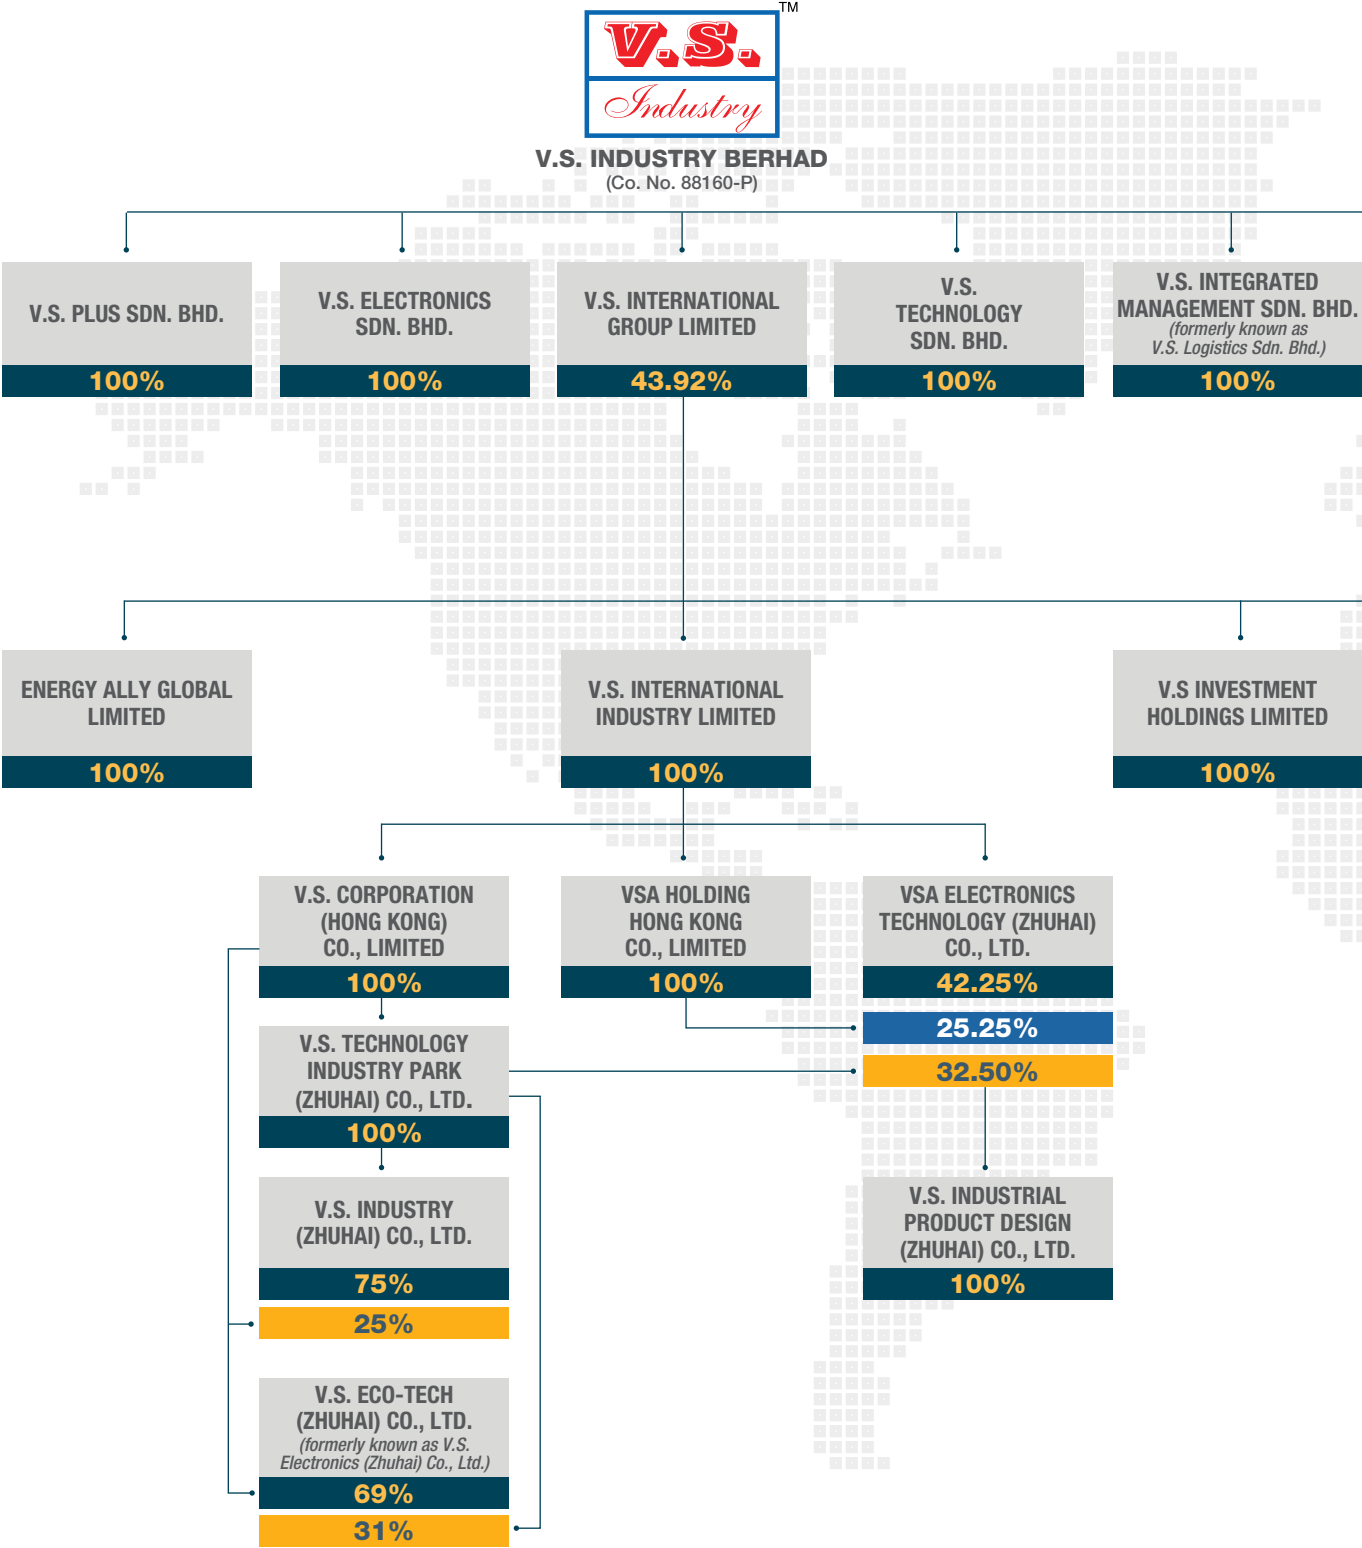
V.S. Industry™

V.S. INDUSTRY BERHAD
(Co. No. 88160-P)

V.S. PLUS SDN. BHD.
100%

V.S. ELECTRONICS SDN. BHD.
100%

V.S. INTERNATIONAL GROUP LIMITED
43.92%

V.S. TECHNOLOGY SDN. BHD.
100%

V.S. INTEGRATED MANAGEMENT SDN. BHD.
(formerly known as V.S. Logistics Sdn. Bhd.)
100%

ENERGY ALLY GLOBAL LIMITED
100%

V.S. INTERNATIONAL INDUSTRY LIMITED
100%

V.S INVESTMENT HOLDINGS LIMITED
100%

V.S. CORPORATION (HONG KONG) CO., LIMITED
100%

VSA HOLDING HONG KONG CO., LIMITED
100%

VSA ELECTRONICS TECHNOLOGY (ZHUHAI) CO., LTD.
42.25%
25.25%
32.50%

V.S. TECHNOLOGY INDUSTRY PARK (ZHUHAI) CO., LTD.
100%

V.S. INDUSTRY (ZHUHAI) CO., LTD.
75%
25%

V.S. INDUSTRIAL PRODUCT DESIGN (ZHUHAI) CO., LTD.
100%

V.S. ECO-TECH (ZHUHAI) CO., LTD.
(formerly known as V.S. Electronics (Zhuhai) Co., Ltd.)
69%
31%